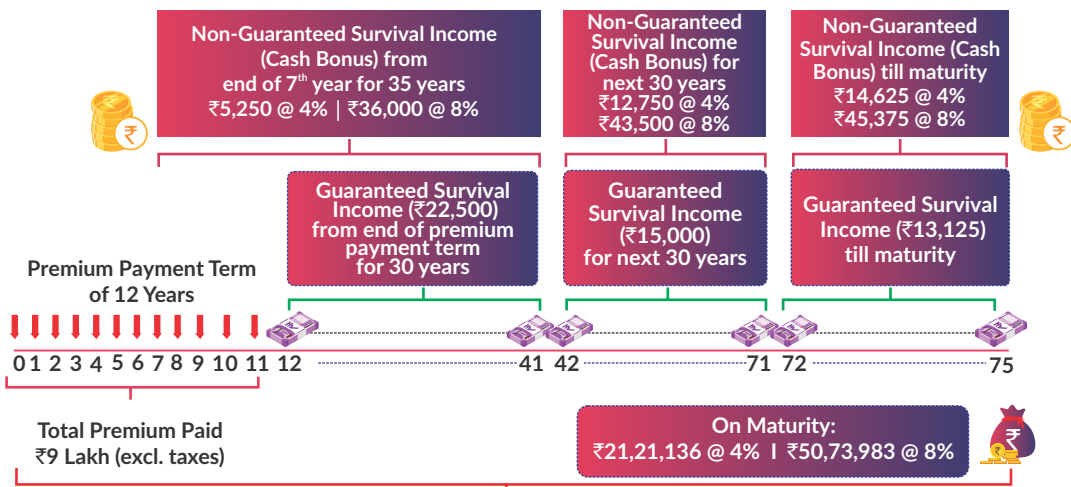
Non-Guaranteed Survival Income (Cash Bonus) from end of 7$^{th}$ year for 35 years
₹5,250 @ 4% | ₹36,000 @ 8%

Non-Guaranteed Survival Income (Cash Bonus) for next 30 years
₹12,750 @ 4%
₹43,500 @ 8%

Non-Guaranteed Survival Income (Cash Bonus) till maturity
₹14,625 @ 4%
₹45,375 @ 8%

Guaranteed Survival Income (₹22,500) from end of premium payment term for 30 years

Guaranteed Survival Income (₹15,000) for next 30 years

Guaranteed Survival Income (₹13,125) till maturity

Premium Payment Term of 12 Years

0 1 2 3 4 5 6 7 8 9 10 11 12 41 42 71 72 75

Total Premium Paid
₹9 Lakh (excl. taxes)

On Maturity:
₹21,21,136 @ 4% I ₹50,73,983 @ 8%

₹